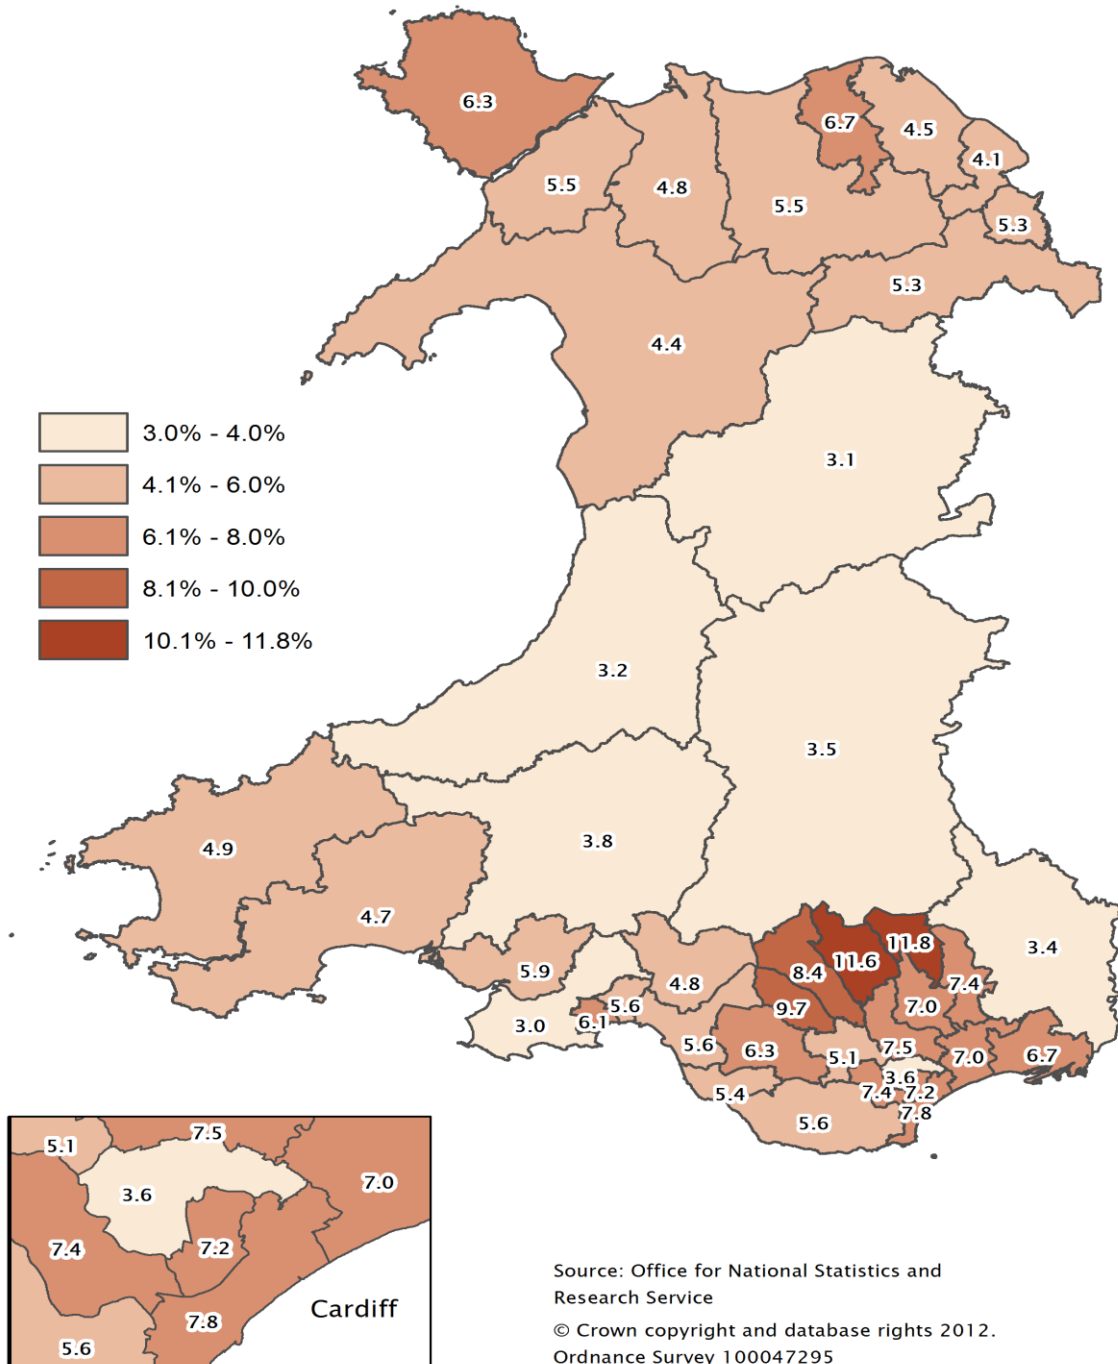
6.3
6.7
4.5
4.1
5.5
4.8
5.5
5.3
5.3
4.4

3.0% - 4.0%
4.1% - 6.0%
6.1% - 8.0%
8.1% - 10.0%
10.1% - 11.8%

3.1
3.2
3.5
3.8
4.9
4.7
3.4
11.8
11.6
8.4
7.4
5.9
4.8
9.7
7.0
5.6
3.0
6.1
5.6
6.3
5.1
7.5
7.0
6.7
3.6
7.4
7.2
5.4
7.8
5.6

5.1
7.5
3.6
7.0
7.4
7.2
7.8
Cardiff
5.6

Source: Office for National Statistics and Research Service

© Crown copyright and database rights 2012. Ordnance Survey 100047295